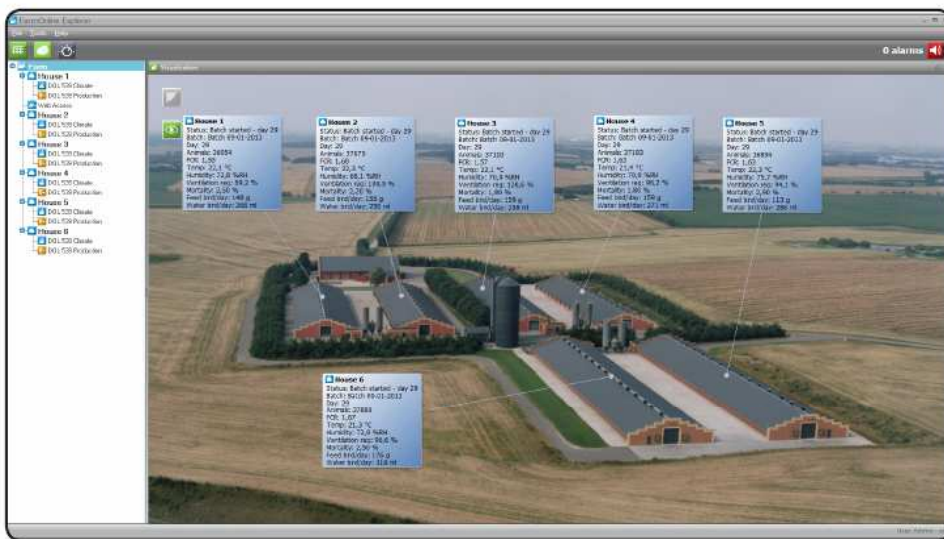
FarmOnline Explorer

File Tools Help

0 alarms

Farm
House 1
DOL 539 Climate
DOL 539 Production
Web Access
House 2
DOL 539 Climate
DOL 539 Production
House 3
DOL 539 Climate
DOL 539 Production
House 4
DOL 539 Climate
DOL 539 Production
House 5
DOL 539 Climate
DOL 539 Production
House 6
DOL 539 Climate
DOL 539 Production

Visualization

House 1
Status: Batch started - day 29
Batch: Batch 09-01-2013
Day: 29
Animals: 36854
FCR: 1,58
Temp: 22,1 °C
Humidity: 72,8 %RH
Ventilation req: 59,2 %
Mortality: 2,10 %
Feed bird/day: 148 g
Water bird/day: 266 ml

House 2
Status: Batch started - day 29
Batch: Batch 09-01-2013
Day: 29
Animals: 37679
FCR: 1,60
Temp: 22,3 °C
Humidity: 68,1 %RH
Ventilation req: 116,5 %
Mortality: 2,20 %
Feed bird/day: 155 g
Water bird/day: 290 ml

House 3
Status: Batch started - day 29
Batch: Batch 09-01-2013
Day: 29
Animals: 37102
FCR: 1,57
Temp: 22,2 °C
Humidity: 70,4 %RH
Ventilation req: 124,6 %
Mortality: 1,80 %
Feed bird/day: 159 g
Water bird/day: 288 ml

House 4
Status: Batch started - day 29
Batch: Batch 09-01-2013
Day: 29
Animals: 37102
FCR: 1,63
Temp: 21,4 °C
Humidity: 70,6 %RH
Ventilation req: 98,2 %
Mortality: 1,80 %
Feed bird/day: 159 g
Water bird/day: 271 ml

House 5
Status: Batch started - day 29
Batch: Batch 09-01-2013
Day: 29
Animals: 36859
FCR: 1,63
Temp: 22,2 °C
Humidity: 71,2 %RH
Ventilation req: 94,1 %
Mortality: 2,00 %
Feed bird/day: 113 g
Water bird/day: 286 ml

House 6
Status: Batch started - day 29
Batch: Batch 09-01-2013
Day: 29
Animals: 37883
FCR: 1,67
Temp: 21,3 °C
Humidity: 72,9 %RH
Ventilation req: 98,6 %
Mortality: 2,90 %
Feed bird/day: 176 g
Water bird/day: 318 ml

User: Admin